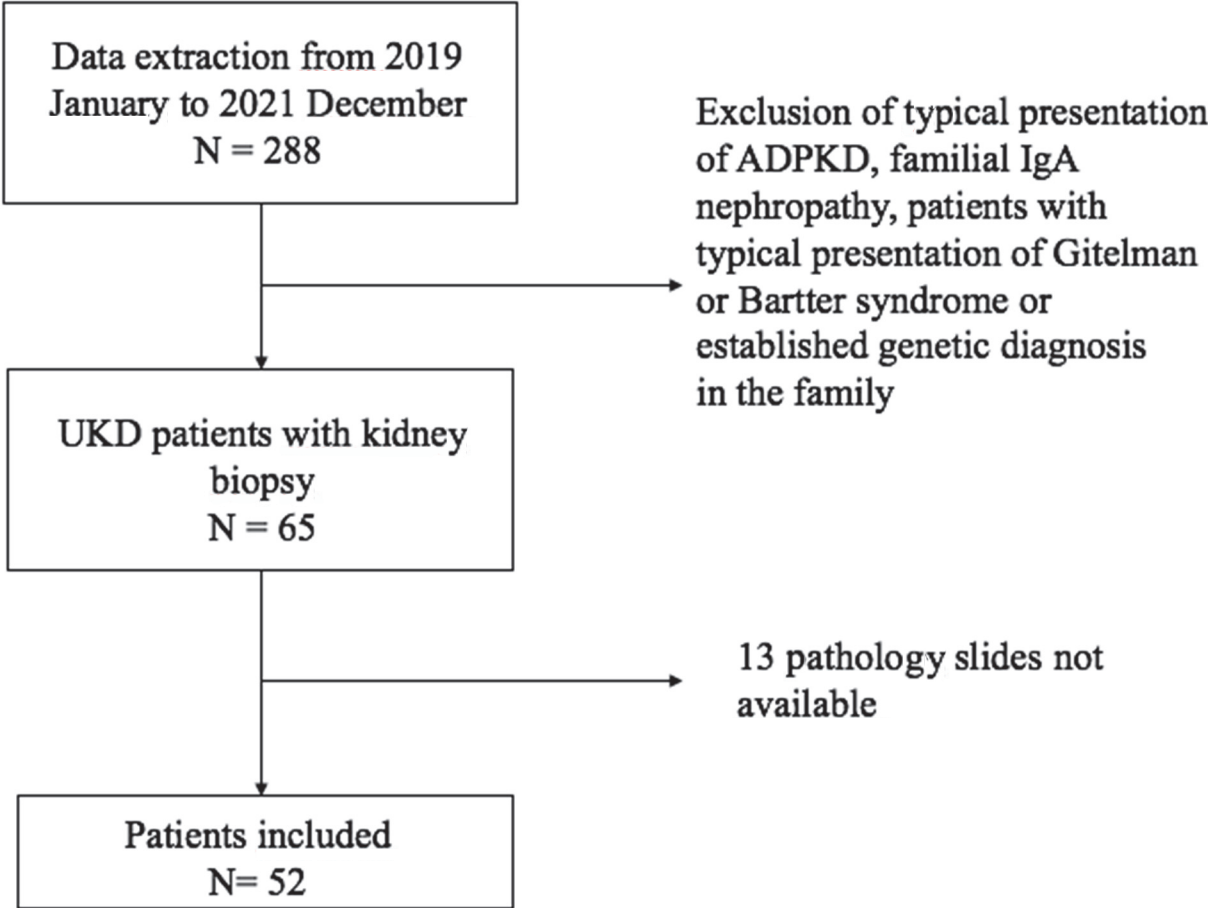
Data extraction from 2019 January to 2021 December
N = 288

Exclusion of typical presentation of ADPKD, familial IgA nephropathy, patients with typical presentation of Gitelman or Bartter syndrome or established genetic diagnosis in the family

UKD patients with kidney biopsy
N = 65

13 pathology slides not available

Patients included
N= 52